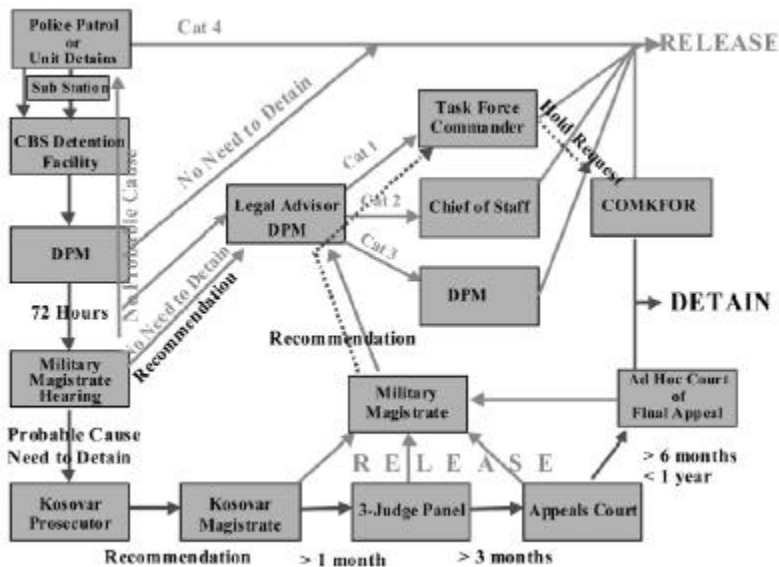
Police Patrol or Unit Detains

Cat 4

RELEASE

Sub Station

CBS Detention Facility

No Probable Cause

No Need to Detain

Task Force Commander

Hold Request

Cat 1

Cat 2

Cat 3

Legal Advisor DPM

Chief of Staff

COMKFOR

DPM

No Need to Detain

Recommendation

DPM

DETAIN

72 Hours

Recommendation

Military Magistrate Hearing

Military Magistrate

Ad Hoc Court of Final Appeal

Probable Cause Need to Detain

RELEASE

> 6 months
< 1 year

Kosovar Prosecutor

Kosovar Magistrate

3-Judge Panel

Appeals Court

Recommendation

> 1 month

> 3 months